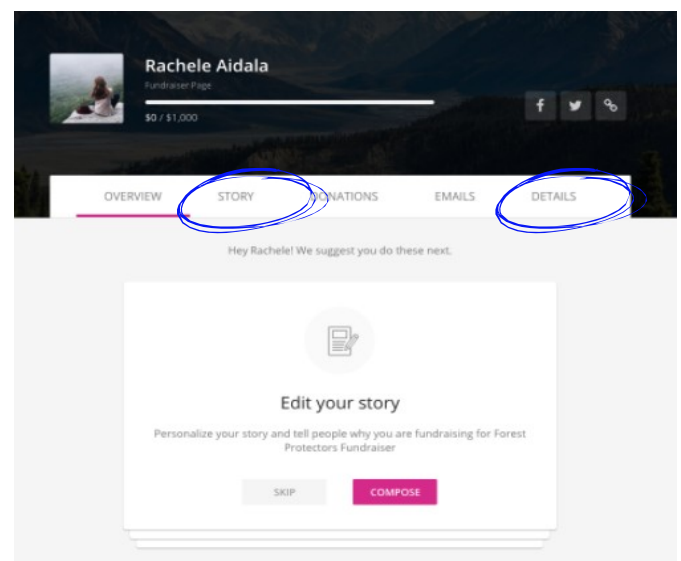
Rachele Aidala

Fundraiser Page

$0 / $1,000

f

OVERVIEW STORY DONATIONS EMAILS DETAILS

Hey Rachele! We suggest you do these next.

Edit your story

Personalize your story and tell people why you are fundraising for Forest Protectors Fundraiser

SKIP COMPOSE